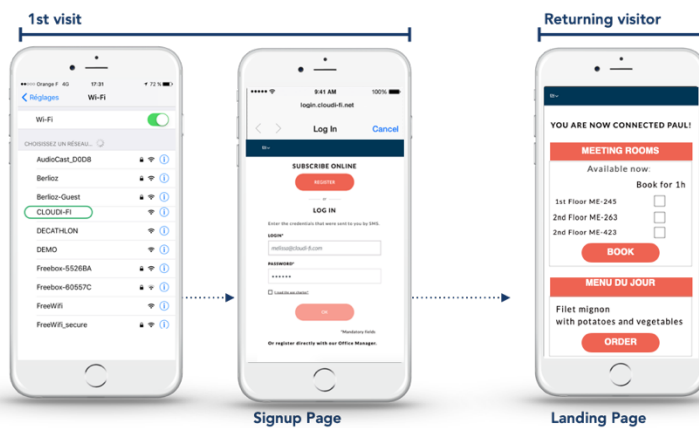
1st visit

Returning visitor

Orange F 17:31 72 %

Réglages Wi-Fi

Wi-Fi

CHOISISSEZ UN RÉSEAU...

AudioCast_D0D8

Berlioz

Berlioz-Guest

CLOUDI-FI

DECATHLON

DEMO

Freebox-5526BA

Freebox-60557C

FreeWifi

FreeWifi_secure

9:41 AM 100%

login.cloudi-fi.net

Log In Cancel

SUBSCRIBE ONLINE

REGISTER

or

LOG IN

Enter the credentials that were sent to you by SMS.

LOGIN*

melissi@cloudi-fi.com

PASSWORD*

••••••

Accept terms

OK

*Mandatory fields

Or register directly with our Office Manager.

YOU ARE NOW CONNECTED PAUL!

MEETING ROOMS

Available now:

Book for 1h

1st Floor ME-245

2nd Floor ME-263

2nd Floor ME-423

BOOK

MENU DU JOUR

Filet mignon with potatoes and vegetables

ORDER

Signup Page

Landing Page